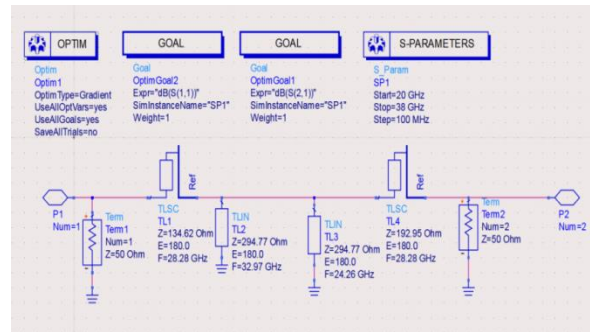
OPTIM

Optim
Optim1
OptimType=Gradient
UseAllOptVars=yes
UseAllGoals=yes
SaveAllTrials=no

GOAL

Goal
OptimGoal2
Expr="dB(S(1,1))"
SimInstanceName="SP1"
Weight=1

GOAL

Goal
OptimGoal1
Expr="dB(S(2,1))"
SimInstanceName="SP1"
Weight=1

S-PARAMETERS

S_Param
SP1
Start=20 GHz
Stop=38 GHz
Step=100 MHz

Ref

Ref

P1
Num=1

Term
Term1
Num=1
Z=50 Ohm

TLSC
TL1
Z=134.62 Ohm
E=180.0
F=28.28 GHz

TLIN
TL2
Z=294.77 Ohm
E=180.0
F=32.97 GHz

TLIN
TL3
Z=294.77 Ohm
E=180.0
F=24.26 GHz

TLSC
TL4
Z=192.95 Ohm
E=180.0
F=28.28 GHz

Term
Term2
Num=2
Z=50 Ohm

P2
Num=2